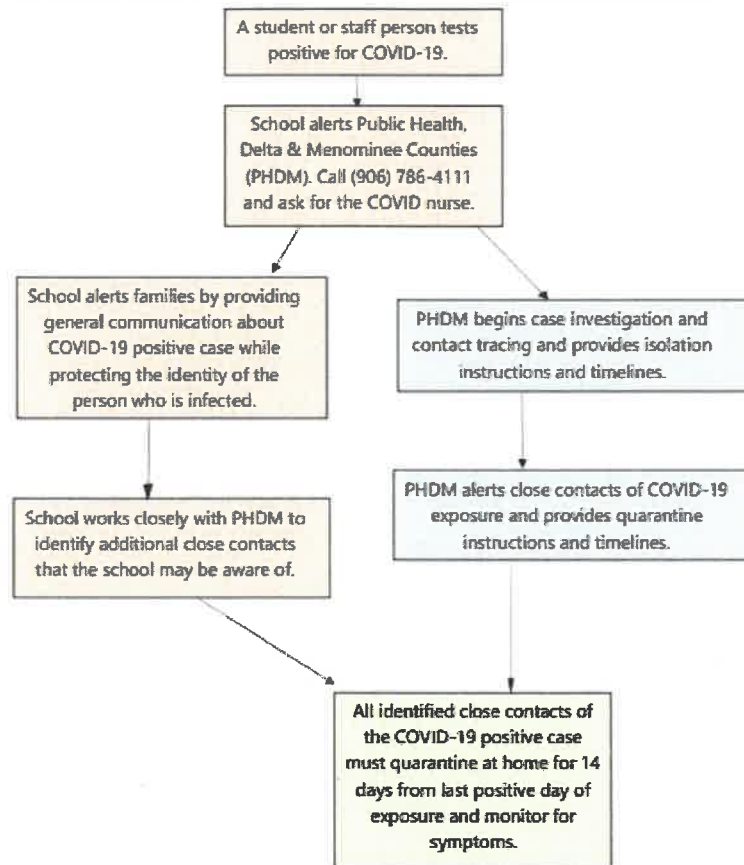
A student or staff person tests positive for COVID-19.

School alerts Public Health, Delta & Menominee Counties (PHDM). Call (906) 786-4111 and ask for the COVID nurse.

School alerts families by providing general communication about COVID-19 positive case while protecting the identity of the person who is infected.

PHDM begins case investigation and contact tracing and provides isolation instructions and timelines.

School works closely with PHDM to identify additional close contacts that the school may be aware of.

PHDM alerts close contacts of COVID-19 exposure and provides quarantine instructions and timelines.

All identified close contacts of the COVID-19 positive case must quarantine at home for 14 days from last positive day of exposure and monitor for symptoms.